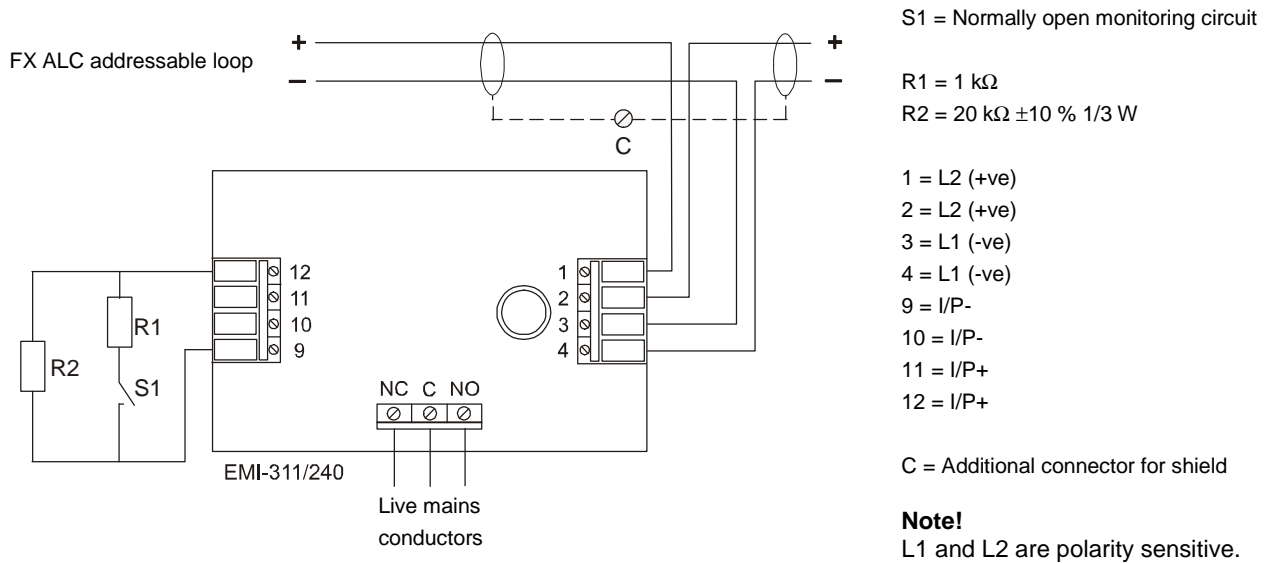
FX ALC addressable loop

+
–

+
–

C

R1

R2

S1

12
11
10
9

1
2
3
4

NC C NO

EMI-311/240

Live mains conductors

S1 = Normally open monitoring circuit

R1 = 1 kΩ
R2 = 20 kΩ ±10 % 1/3 W

1 = L2 (+ve)
2 = L2 (+ve)
3 = L1 (-ve)
4 = L1 (-ve)
9 = I/P-
10 = I/P-
11 = I/P+
12 = I/P+

C = Additional connector for shield

**Note!**
L1 and L2 are polarity sensitive.